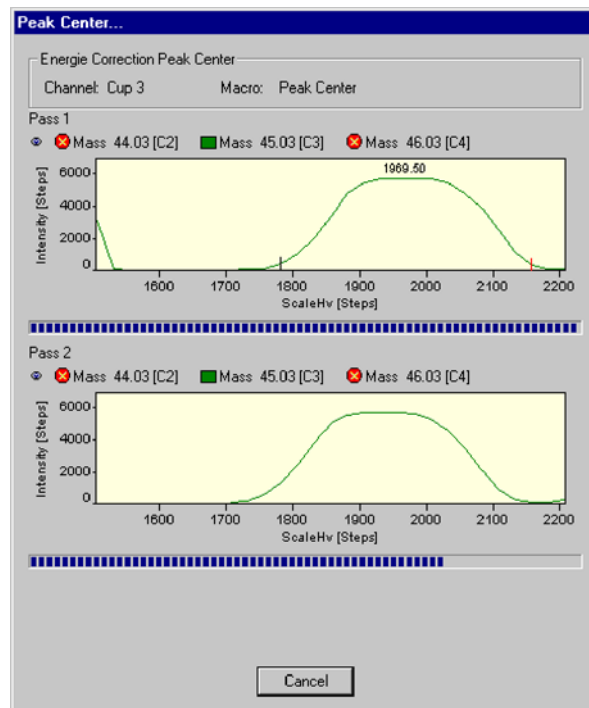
Peak Center...

Energie Correction Peak Center

Channel: Cup 3

Macro: Peak Center

Pass 1

Mass 44.03 [C2]

Mass 45.03 [C3]

Mass 46.03 [C4]

1969.50

6000

4000

2000

0

Intensity [Steps]

1600

1700

1800

1900

2000

2100

2200

ScaleHv [Steps]

Pass 2

Mass 44.03 [C2]

Mass 45.03 [C3]

Mass 46.03 [C4]

6000

4000

2000

0

Intensity [Steps]

1600

1700

1800

1900

2000

2100

2200

ScaleHv [Steps]

Cancel